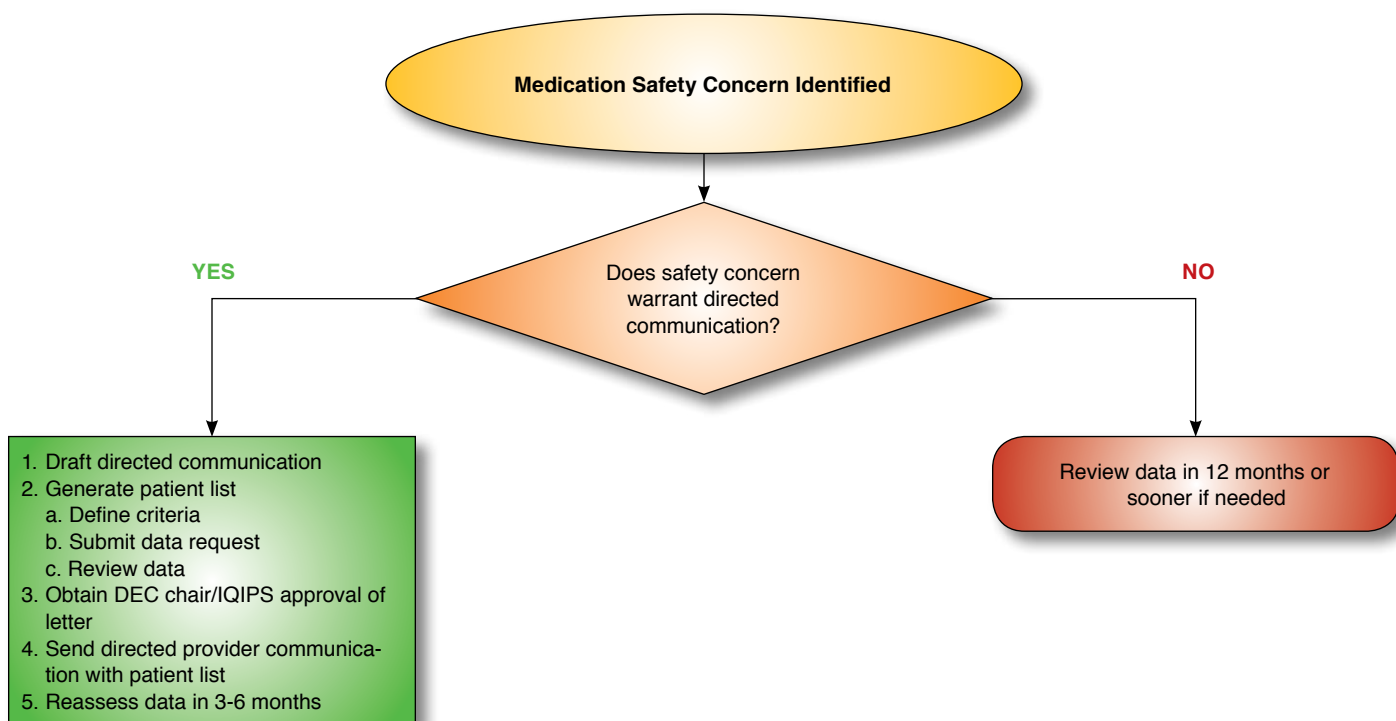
Medication Safety Concern Identified

YES

Does safety concern warrant directed communication?

NO

1. Draft directed communication
2. Generate patient list
a. Define criteria
b. Submit data request
c. Review data
3. Obtain DEC chair/IQIPS approval of letter
4. Send directed provider communication with patient list
5. Reassess data in 3-6 months

Review data in 12 months or sooner if needed